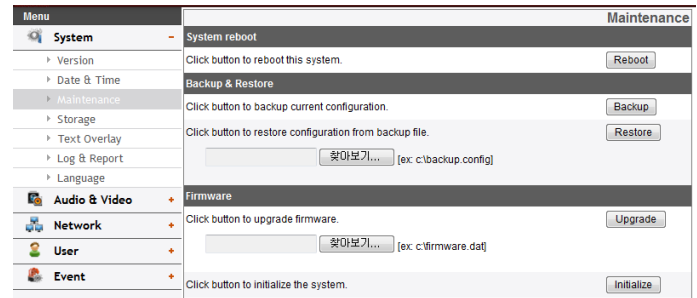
Menu

System –

Version

Date & Time

Maintenance

Storage

Text Overlay

Log & Report

Language

Audio & Video +

Network +

User +

Event +

Maintenance

System reboot

Click button to reboot this system. Reboot

Backup & Restore

Click button to backup current configuration. Backup

Click button to restore configuration from backup file. Restore

찾아보기... [ex: c:\backup.config]

Firmware

Click button to upgrade firmware. Upgrade

찾아보기... [ex: c:\firmware.dat]

Click button to initialize the system. Initialize